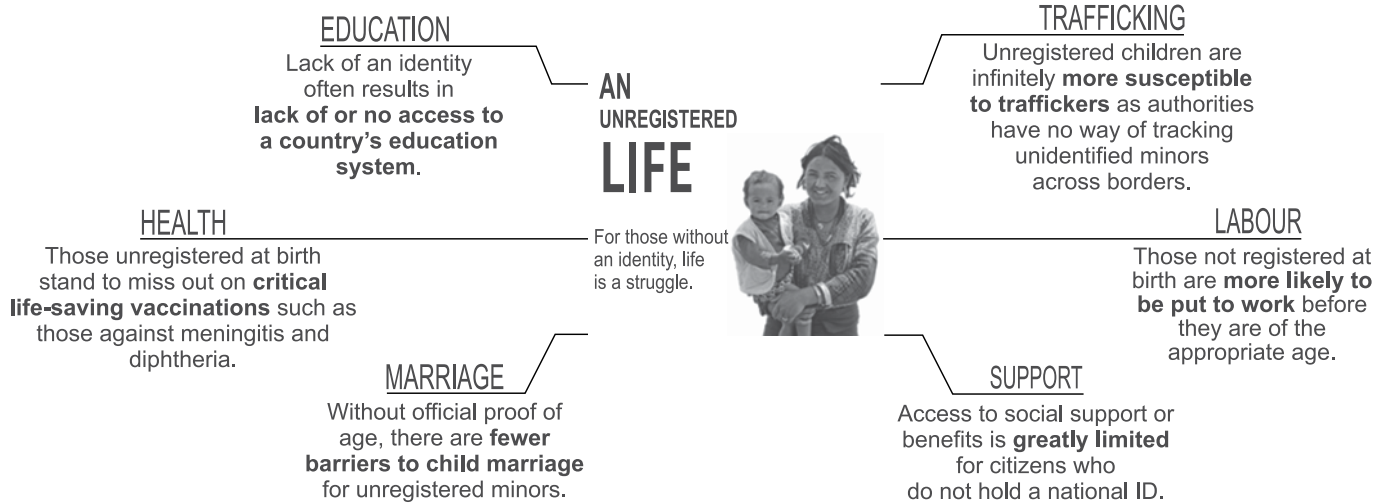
EDUCATION
Lack of an identity often results in **lack of or no access to a country's education system**.

AN UNREGISTERED LIFE

For those without an identity, life is a struggle.

TRAFFICKING
Unregistered children are infinitely **more susceptible to traffickers** as authorities have no way of tracking unidentified minors across borders.

HEALTH
Those unregistered at birth stand to miss out on **critical life-saving vaccinations** such as those against meningitis and diphtheria.

LABOUR
Those not registered at birth are **more likely to be put to work** before they are of the appropriate age.

MARRIAGE
Without official proof of age, there are **fewer barriers to child marriage** for unregistered minors.

SUPPORT
Access to social support or benefits is **greatly limited** for citizens who do not hold a national ID.